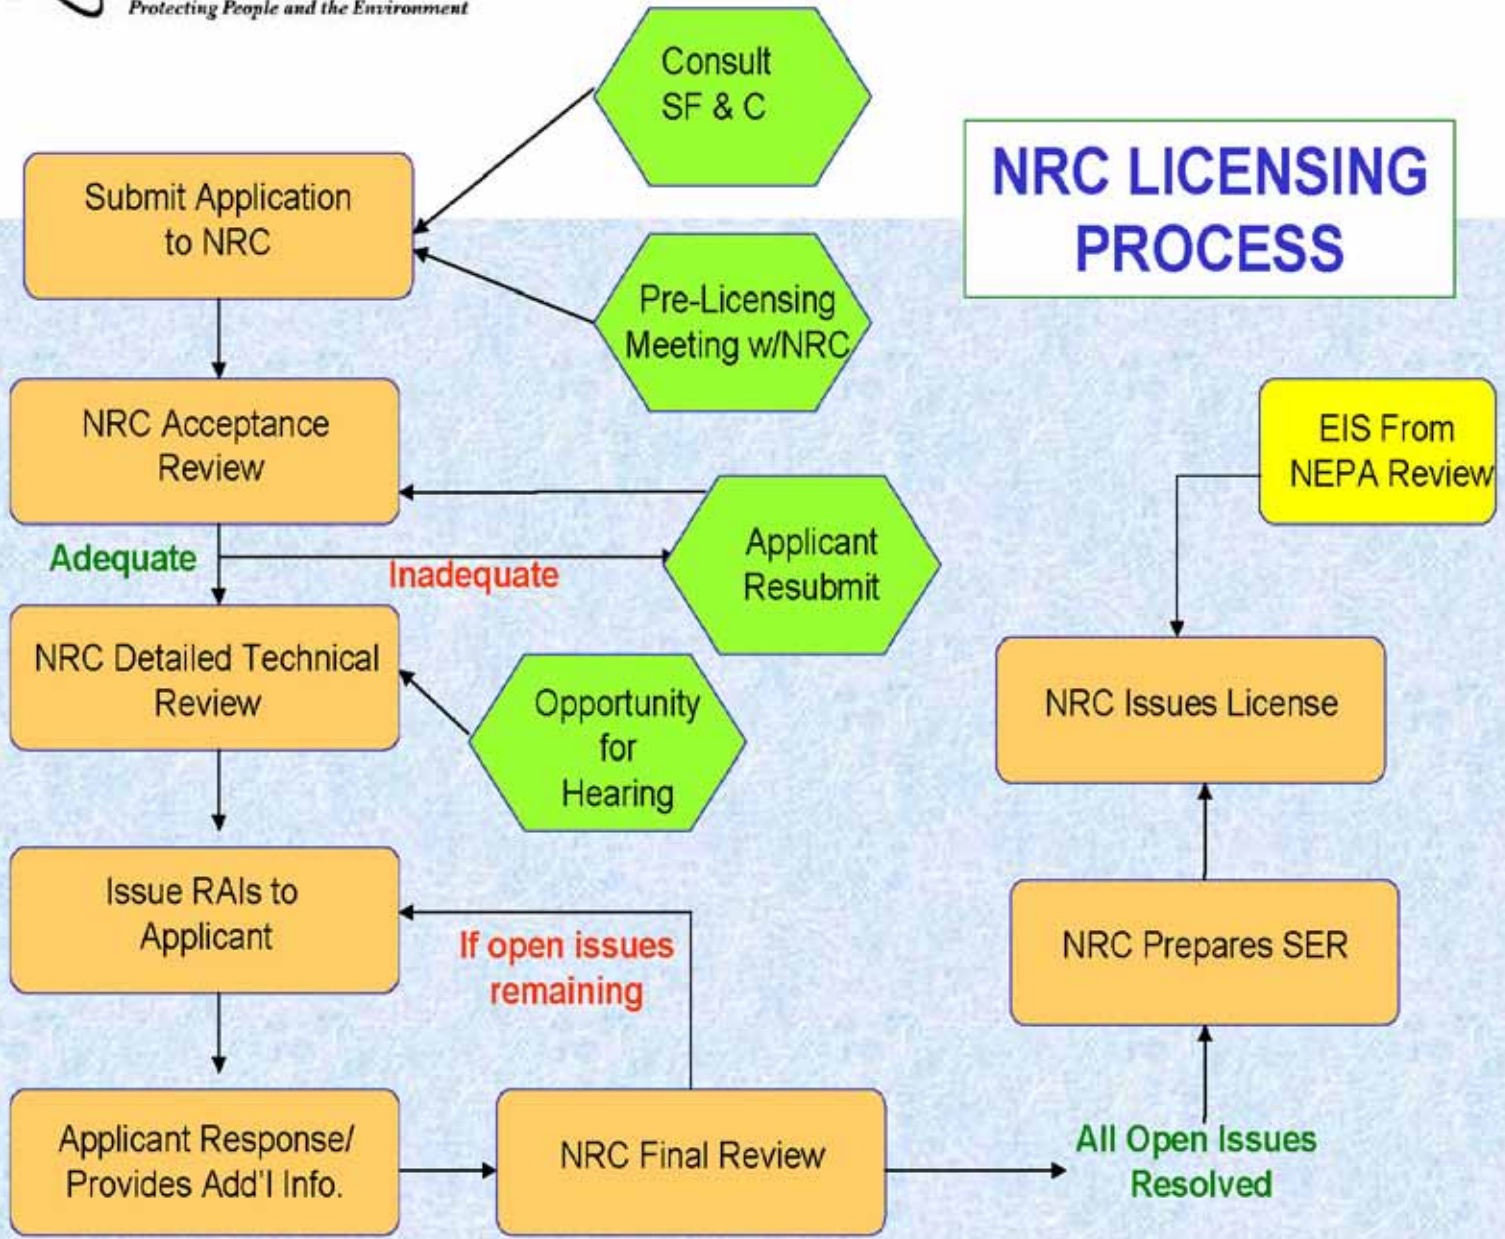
Protecting People and the Environment

Consult SF & C

NRC LICENSING PROCESS

Submit Application to NRC

Pre-Licensing Meeting w/NRC

NRC Acceptance Review

EIS From NEPA Review

Adequate

Inadequate

Applicant Resubmit

NRC Detailed Technical Review

Opportunity for Hearing

NRC Issues License

Issue RAIs to Applicant

If open issues remaining

NRC Prepares SER

Applicant Response/ Provides Add'l Info.

NRC Final Review

All Open Issues Resolved